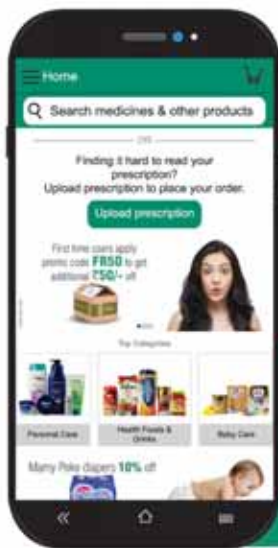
Home

Search medicines & other products

OR

Finding it hard to read your prescription?
Upload prescription to place your order.

Upload prescription

First time users apply promo code FR50 to get additional ₹50/- off

Top Categories

Personal Care

Health Foods & Drinks

Baby Care

Mamy Poko diapers 10% off